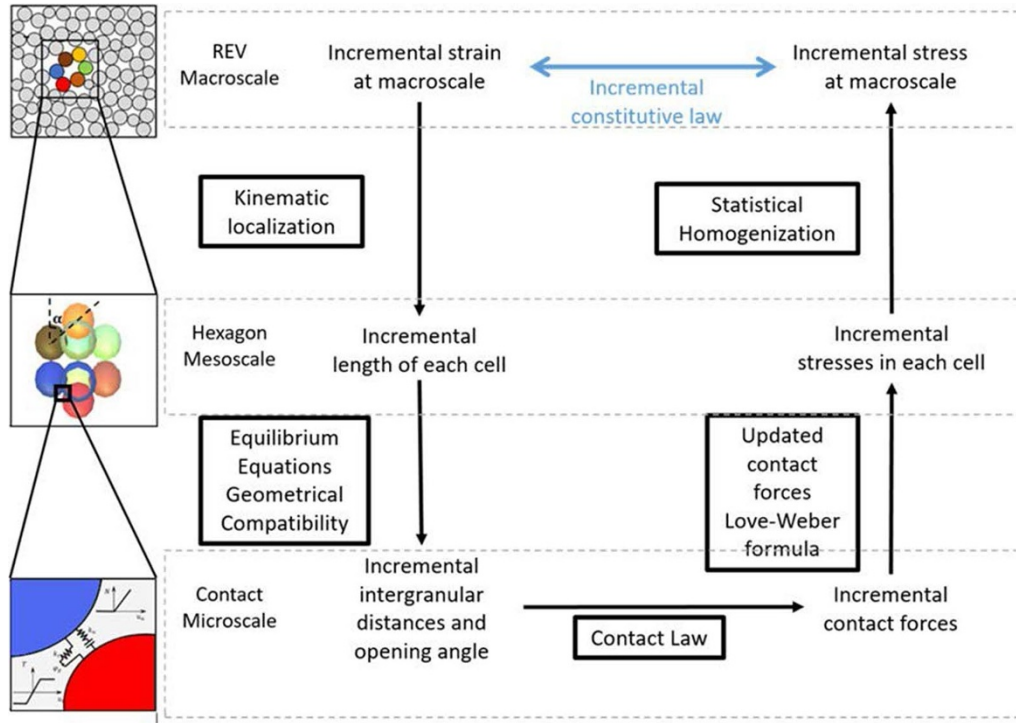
REV
Macroscale

Incremental strain at macroscale

Incremental constitutive law

Incremental stress at macroscale

Kinematic localization

Statistical Homogenization

$\alpha$

Hexagon
Mesoscale

Incremental length of each cell

Incremental stresses in each cell

Equilibrium Equations Geometrical Compatibility

Updated contact forces Love-Weber formula

Contact
Microscale

Incremental intergranular distances and opening angle

Contact Law

Incremental contact forces